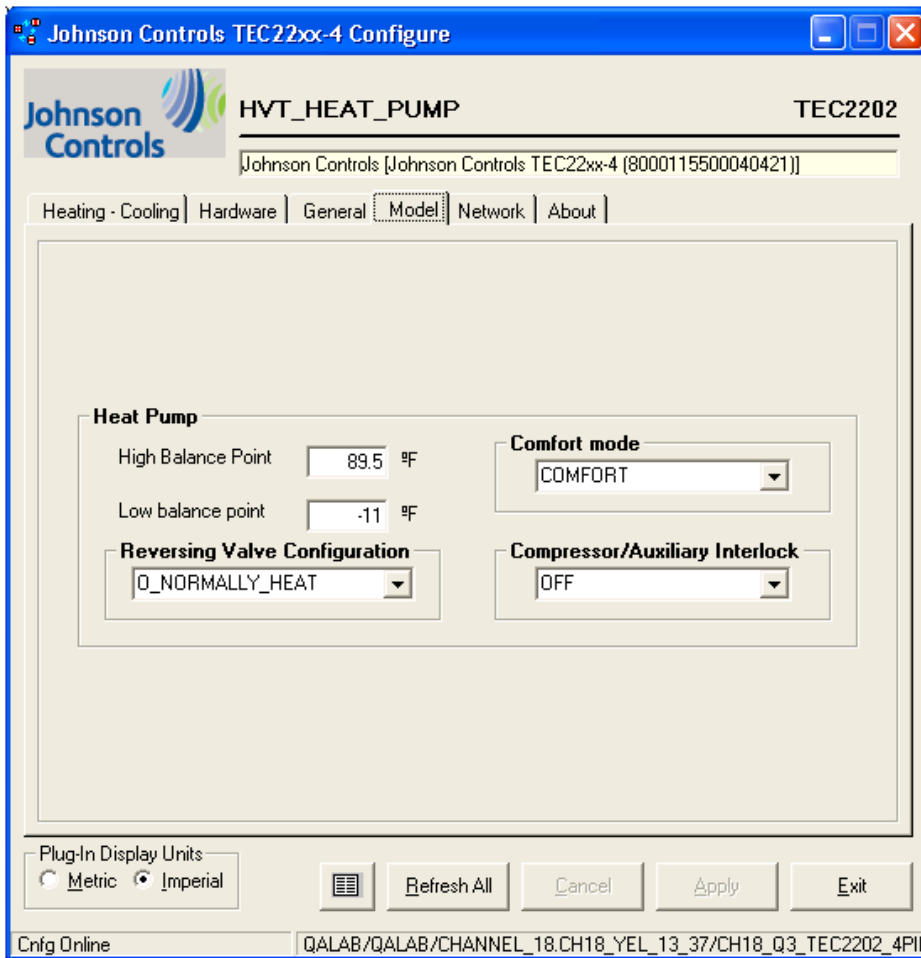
Johnson Controls TEC22xx-4 Configure

Johnson Controls

HVT_HEAT_PUMP

TEC2202

Johnson Controls [Johnson Controls TEC22xx-4 (8000115500040421)]

Heating - Cooling | Hardware | General | Model | Network | About

Heat Pump

High Balance Point 89.5 ºF

Low balance point -11 ºF

Comfort mode
COMFORT

Reversing Valve Configuration
O_NORMALLY_HEAT

Compressor/Auxiliary Interlock
OFF

Plug-In Display Units
Metric Imperial

Refresh All

Cancel

Apply

Exit

Cnfg Online

QALAB/QALAB/CHANNEL_18.CH18_YEL_13_37/CH18_Q3_TEC2202_4PI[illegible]